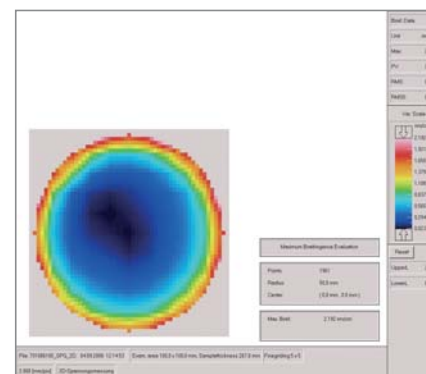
Biref. Data
Unit
Max
PV
RMS
RMS
Var. Scale
2.190
1.971
1.752
1.533
1.314
1.095
0.876
0.657
0.438
0.219
0.000
Reset
Upper
Lower

Maximum Birefringence Evaluation
Points: 1961
Radius: 50.0 mm
Center: (0.0 mm, 0.0 mm)
Max Biref.: 2.190 nm/cm

File: 70108016_SPG_2D; 04.09.2006 12:14:53; Evaluation area 100.0 x 100.0 mm; Sample thickness 207.0 mm; Fine grid 5 x 5
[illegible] 2D-Spannungsmessung